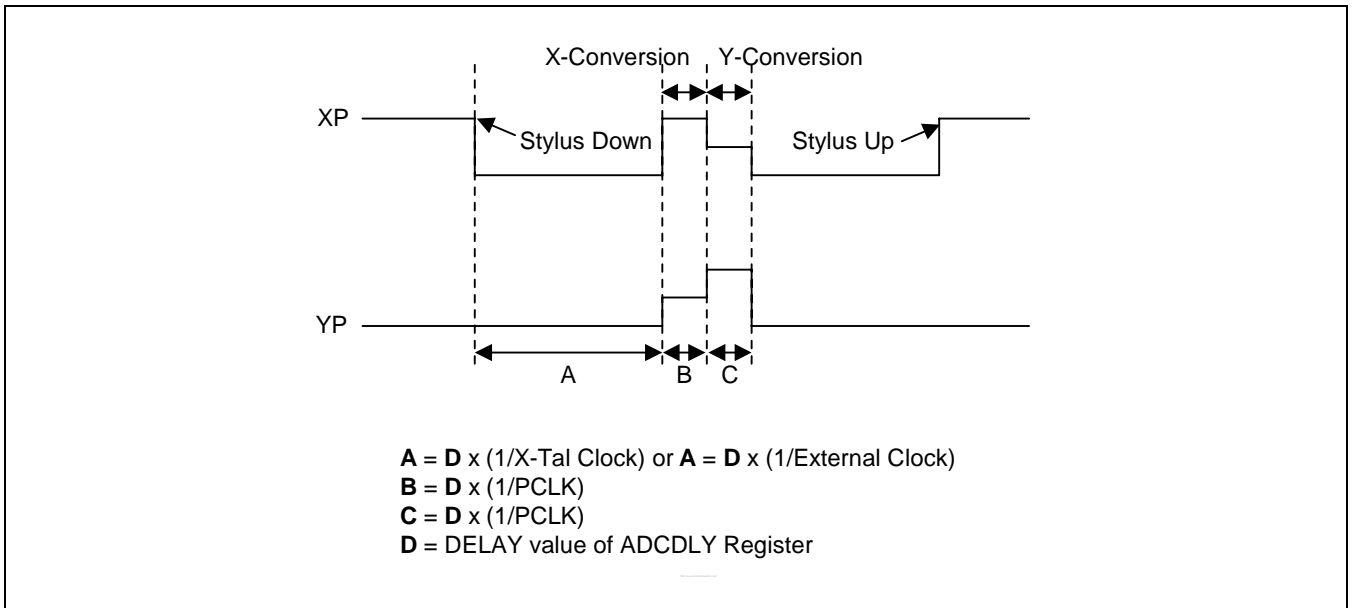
X-Conversion Y-Conversion

XP

Stylus Down

Stylus Up

YP

A

B

C

**A** = **D** x (1/X-Tal Clock) or **A** = **D** x (1/External Clock)
**B** = **D** x (1/PCLK)
**C** = **D** x (1/PCLK)
**D** = DELAY value of ADCDLY Register